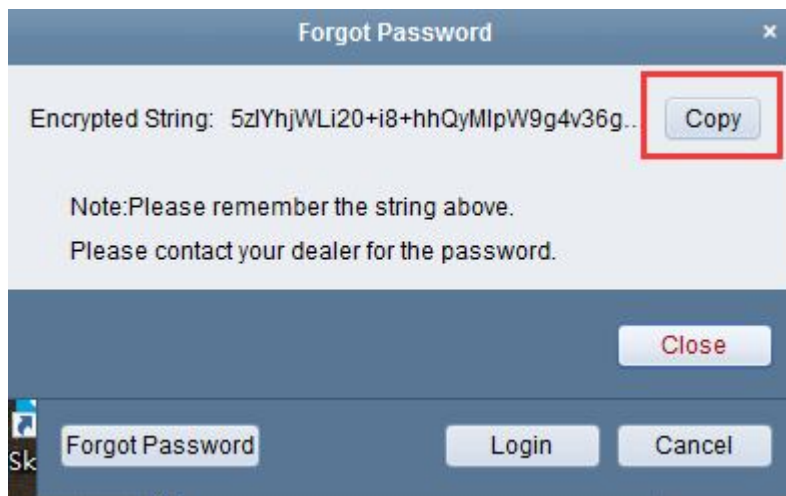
Forgot Password ×

Encrypted String: 5zlYhjWLi20+i8+hhQyMlpW9g4v36g... Copy

Note:Please remember the string above.

Please contact your dealer for the password.

Close

Sk

Forgot Password

Login

Cancel